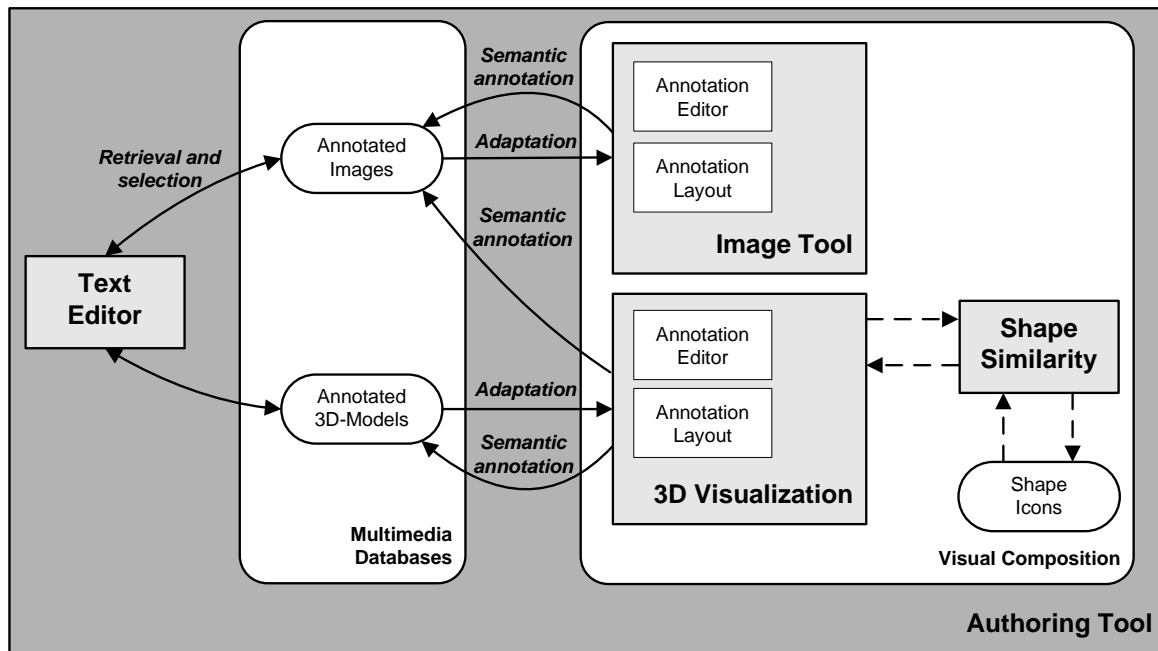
Text Editor

Retrieval and selection

Annotated Images

Annotated 3D-Models

Multimedia Databases

Semantic annotation

Adaptation

Semantic annotation

Adaptation

Semantic annotation

Annotation Editor

Annotation Layout

Image Tool

Annotation Editor

Annotation Layout

3D Visualization

Shape Similarity

Shape Icons

Visual Composition

Authoring Tool